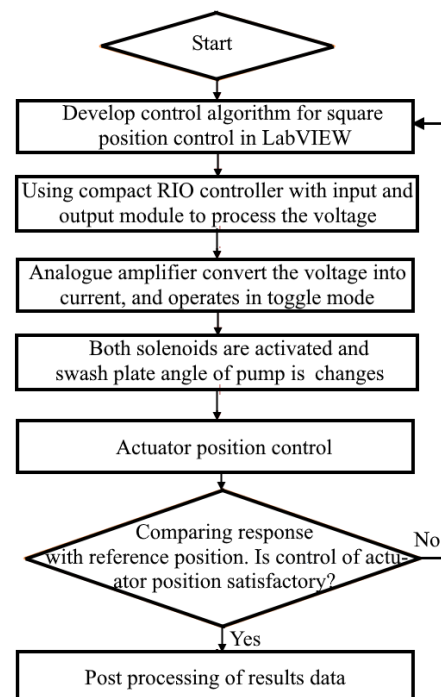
Start

Develop control algorithm for square position control in LabVIEW

Using compact RIO controller with input and output module to process the voltage

Analogue amplifier convert the voltage into current, and operates in toggle mode

Both solenoids are activated and swash plate angle of pump is changes

Actuator position control

Comparing response with reference position. Is control of actuator position satisfactory?

No

Yes

Post processing of results data